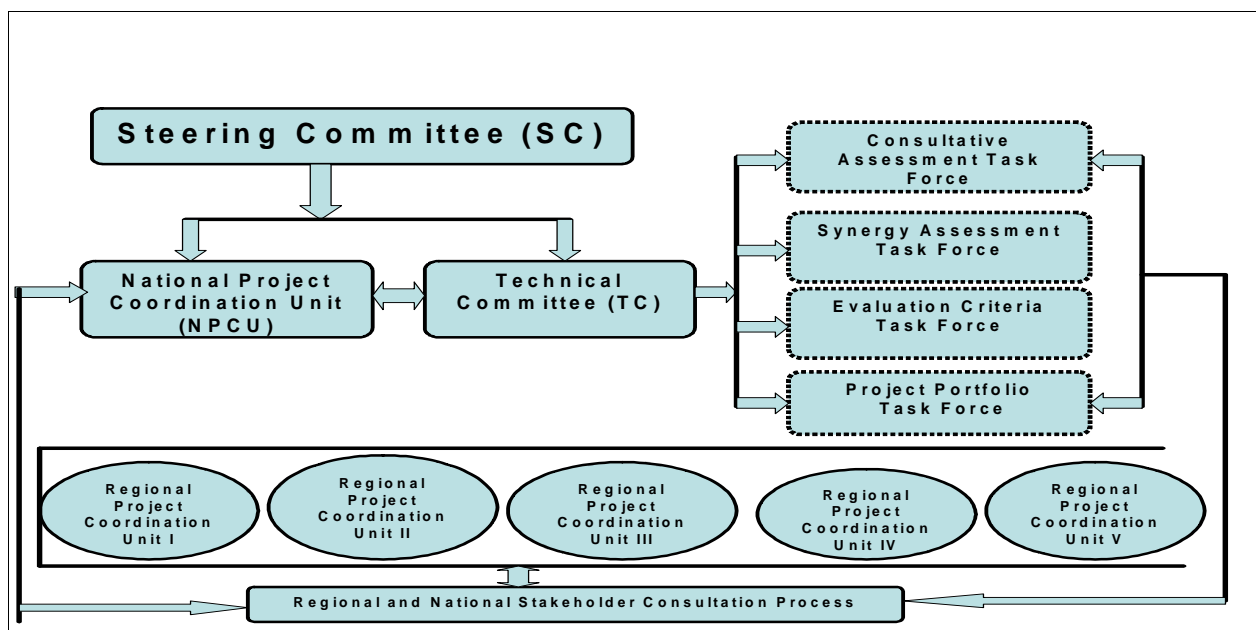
Steering Committee (SC)

National Project Coordination Unit (NPCU)

Technical Committee (TC)

Consultative Assessment Task Force

Synergy Assessment Task Force

Evaluation Criteria Task Force

Project Portfolio Task Force

Regional Project Coordination Unit I

Regional Project Coordination Unit II

Regional Project Coordination Unit III

Regional Project Coordination Unit IV

Regional Project Coordination Unit V

Regional and National Stakeholder Consultation Process